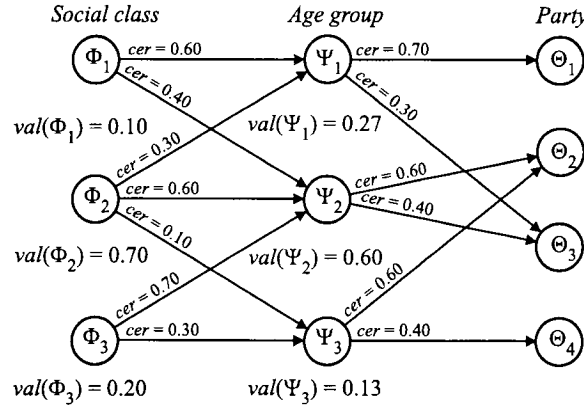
Social class

Age group

Party

$\Phi_1$

$cer = 0.60$

$\Psi_1$

$cer = 0.70$

$\Theta_1$

$cer = 0.40$

$cer = 0.30$

$val(\Phi_1) = 0.10$

$cer = 0.30$

$val(\Psi_1) = 0.27$

$\Theta_2$

$\Phi_2$

$cer = 0.60$

$\Psi_2$

$cer = 0.60$

$cer = 0.40$

$cer = 0.10$

$\Theta_3$

$val(\Phi_2) = 0.70$

$val(\Psi_2) = 0.60$

$cer = 0.70$

$cer = 0.60$

$\Phi_3$

$cer = 0.30$

$\Psi_3$

$cer = 0.40$

$\Theta_4$

$val(\Phi_3) = 0.20$

$val(\Psi_3) = 0.13$